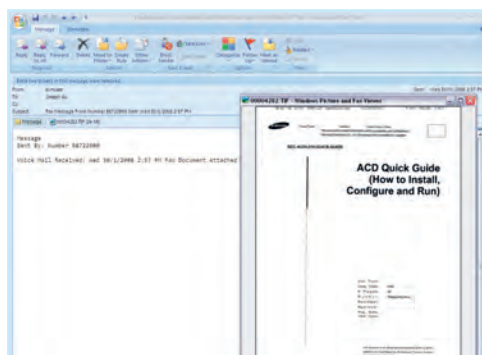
Message

Reply Reply to All Forward Delete Move to Folder Create Rule Other Actions Block Sender Categorize Follow Up Mark as Unread

From:
To:
Cc:
Subject:

Message 00004262 TIF

Message
Sent By: Number 58722080

Voice Mail Received: Wed 10/1/2008 2:57 PM Fax Document attached

00004262.TIF - Windows Picture and Fax Viewer

SAMSUNG

ACD Quick Guide
(How to Install, Configure and Run)